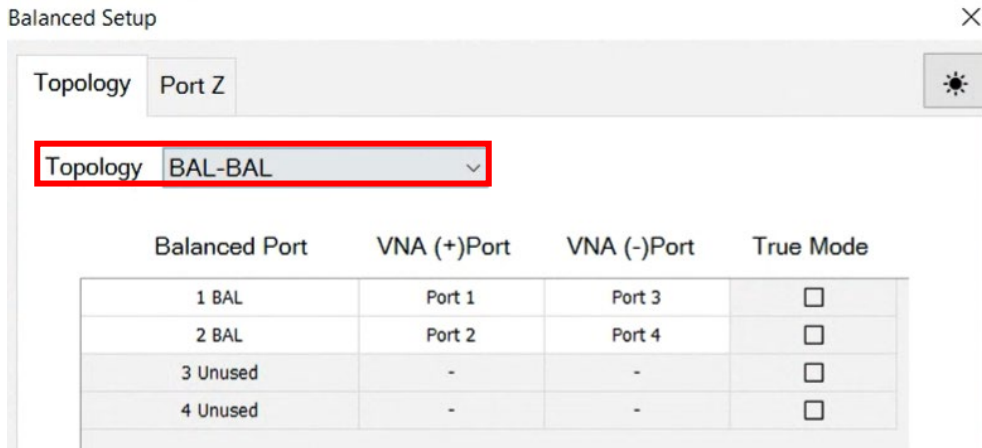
Balanced Setup

×

Topology | Port Z

☀

Topology BAL-BAL

| Balanced Port | VNA (+)Port | VNA (-)Port | True Mode |
|---|---|---|---|
| 1 BAL | Port 1 | Port 3 | ☐ |
| 2 BAL | Port 2 | Port 4 | ☐ |
| 3 Unused | - | - | ☐ |
| 4 Unused | - | - | ☐ |